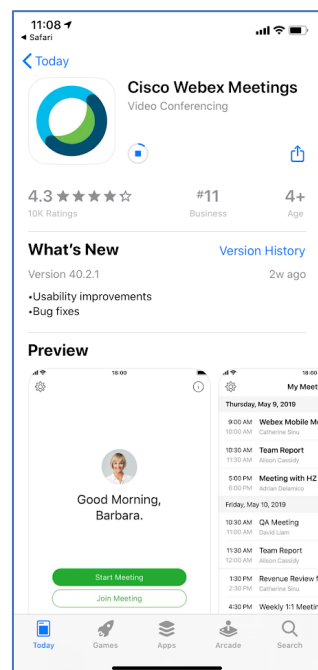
11:08
◂ Safari

Today

Cisco Webex Meetings
Video Conferencing

4.3 ★★★★☆
10K Ratings

#11
Business

4+
Age

What's New
Version History

Version 40.2.1
2w ago

•Usability improvements
•Bug fixes

Preview

18:00

Good Morning, Barbara.

Start Meeting
Join Meeting

18:00
My Meet

Thursday, May 9, 2019
9:00 AM
10:00 AM
Webex Mobile M
Catherine Sinu
10:30 AM
11:30 AM
Team Report
Alison Cassidy
5:00 PM
6:00 PM
Meeting with HZ
Adrian Delamico
Friday, May 10, 2019
10:30 AM
11:00 AM
QA Meeting
David Liam
11:30 AM
12:30 PM
Team Report
Alison Cassidy
1:30 PM
2:30 PM
Revenue Review f
Catherine Sinu
4:30 PM
Weekly 1:1 Meetin

Today
Games
Apps
Arcade
Search